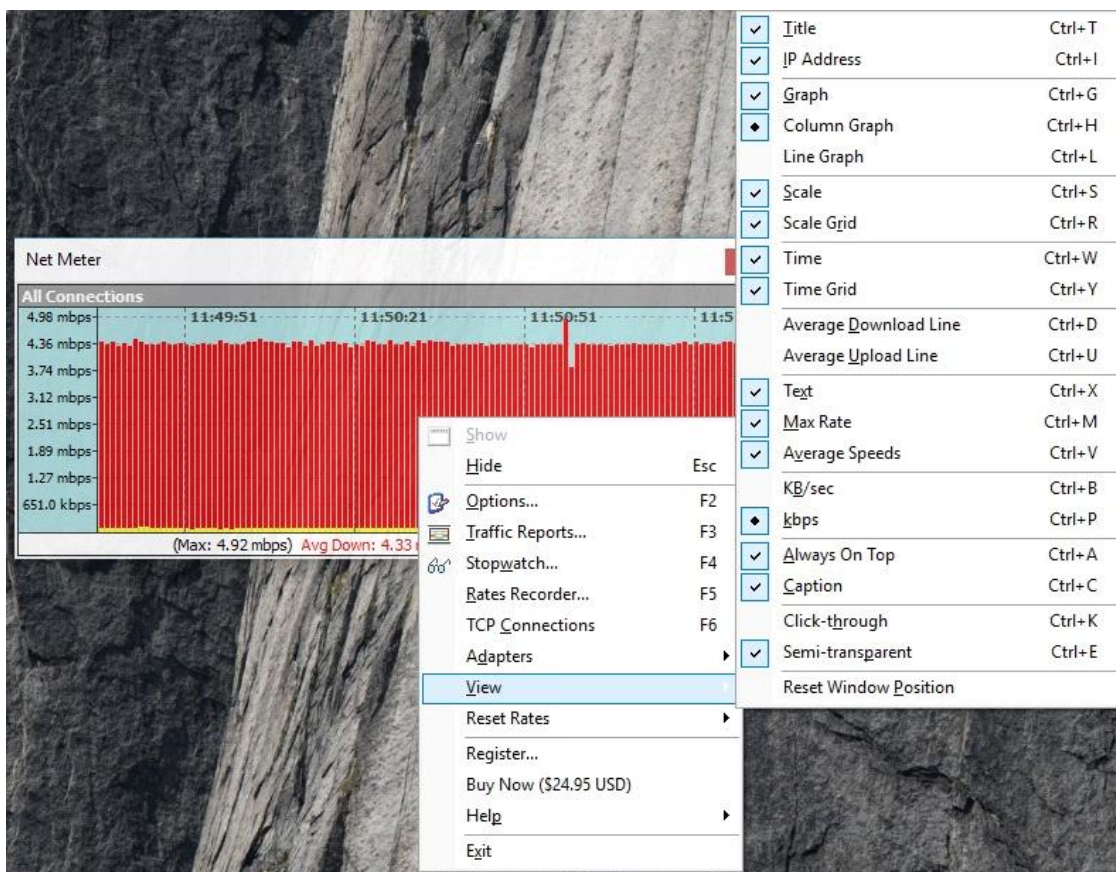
Net Meter

All Connections

4.98 mbps
4.36 mbps
3.74 mbps
3.12 mbps
2.51 mbps
1.89 mbps
1.27 mbps
651.0 kbps

11:49:51
11:50:21
11:50:51
11:5

(Max: 4.92 mbps) Avg Down: 4.33 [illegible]

Show
Hide Esc
Options... F2
Traffic Reports... F3
Stopwatch... F4
Rates Recorder... F5
TCP Connections F6
Adapters
View
Reset Rates
Register...
Buy Now ($24.95 USD)
Help
Exit

Title Ctrl+T
IP Address Ctrl+I
Graph Ctrl+G
Column Graph Ctrl+H
Line Graph Ctrl+L
Scale Ctrl+S
Scale Grid Ctrl+R
Time Ctrl+W
Time Grid Ctrl+Y
Average Download Line Ctrl+D
Average Upload Line Ctrl+U
Text Ctrl+X
Max Rate Ctrl+M
Average Speeds Ctrl+V
KB/sec Ctrl+B
kbps Ctrl+P
Always On Top Ctrl+A
Caption Ctrl+C
Click-through Ctrl+K
Semi-transparent Ctrl+E
Reset Window Position